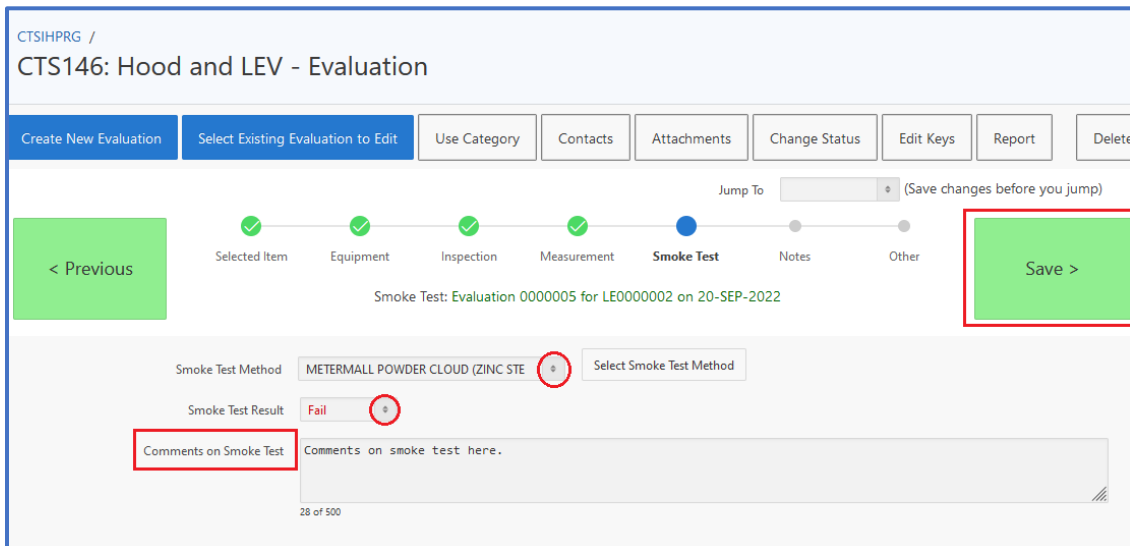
CTSIHPRG /

CTS146: Hood and LEV - Evaluation

Create New Evaluation
Select Existing Evaluation to Edit
Use Category
Contacts
Attachments
Change Status
Edit Keys
Report
Delete

Jump To (Save changes before you jump)

< Previous

Selected Item
Equipment
Inspection
Measurement
Smoke Test
Notes
Other

Save >

Smoke Test: Evaluation 0000005 for LE0000002 on 20-SEP-2022

Smoke Test Method METERMALL POWDER CLOUD (ZINC STE
Select Smoke Test Method

Smoke Test Result Fail

Comments on Smoke Test
Comments on smoke test here.

28 of 500